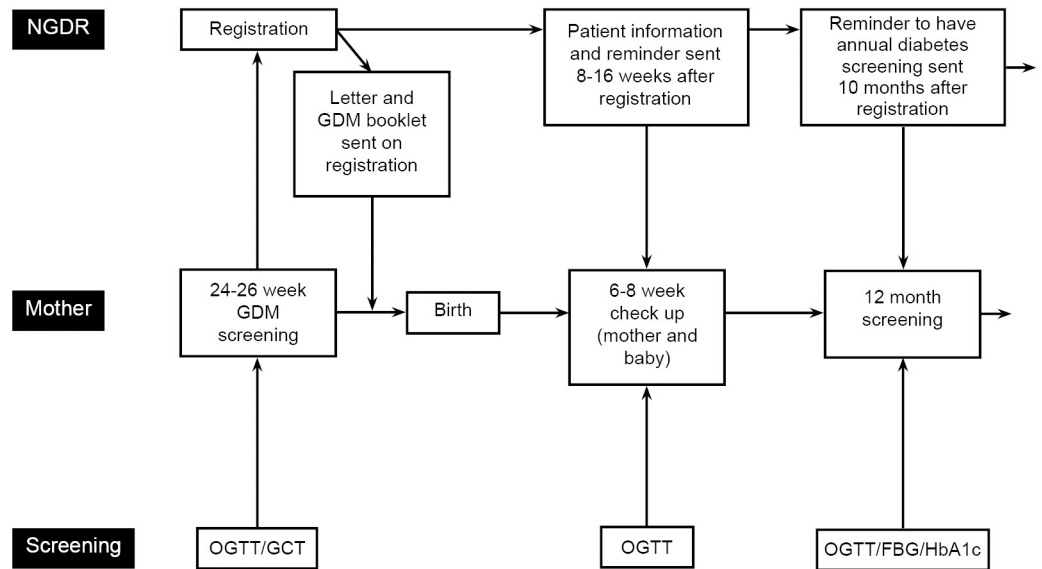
NGDR

Registration

Letter and GDM booklet sent on registration

Patient information and reminder sent 8-16 weeks after registration

Reminder to have annual diabetes screening sent 10 months after registration

Mother

24-26 week GDM screening

Birth

6-8 week check up (mother and baby)

12 month screening

Screening

OGTT/GCT

OGTT

OGTT/FBG/HbA1c